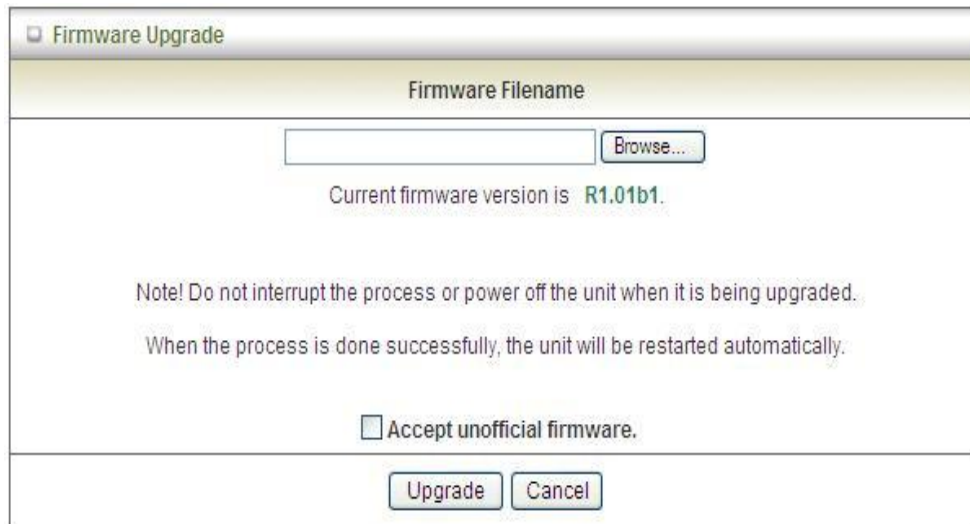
Firmware Upgrade

Firmware Filename

Browse...

Current firmware version is R1.01b1.

Note! Do not interrupt the process or power off the unit when it is being upgraded.

When the process is done successfully, the unit will be restarted automatically.

Accept unofficial firmware.

Upgrade Cancel